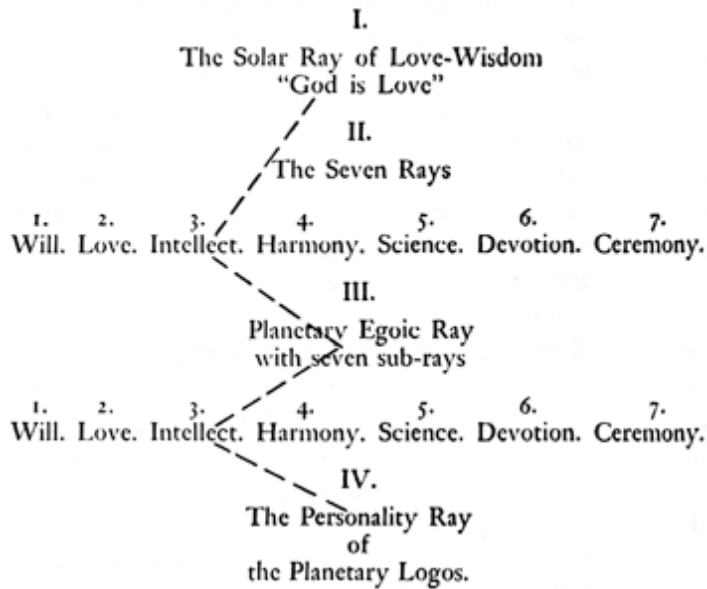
I.
The Solar Ray of Love-Wisdom
"God is Love"

II.
The Seven Rays

| 1. | 2. | 3. | 4. | 5. | 6. | 7. |
|---|---|---|---|---|---|---|
| Will. | Love. | Intellect. | Harmony. | Science. | Devotion. | Ceremony. |

III.
Planetary Egoic Ray
with seven sub-rays

| 1. | 2. | 3. | 4. | 5. | 6. | 7. |
|---|---|---|---|---|---|---|
| Will. | Love. | Intellect. | Harmony. | Science. | Devotion. | Ceremony. |

IV.
The Personality Ray
of
the Planetary Logos.